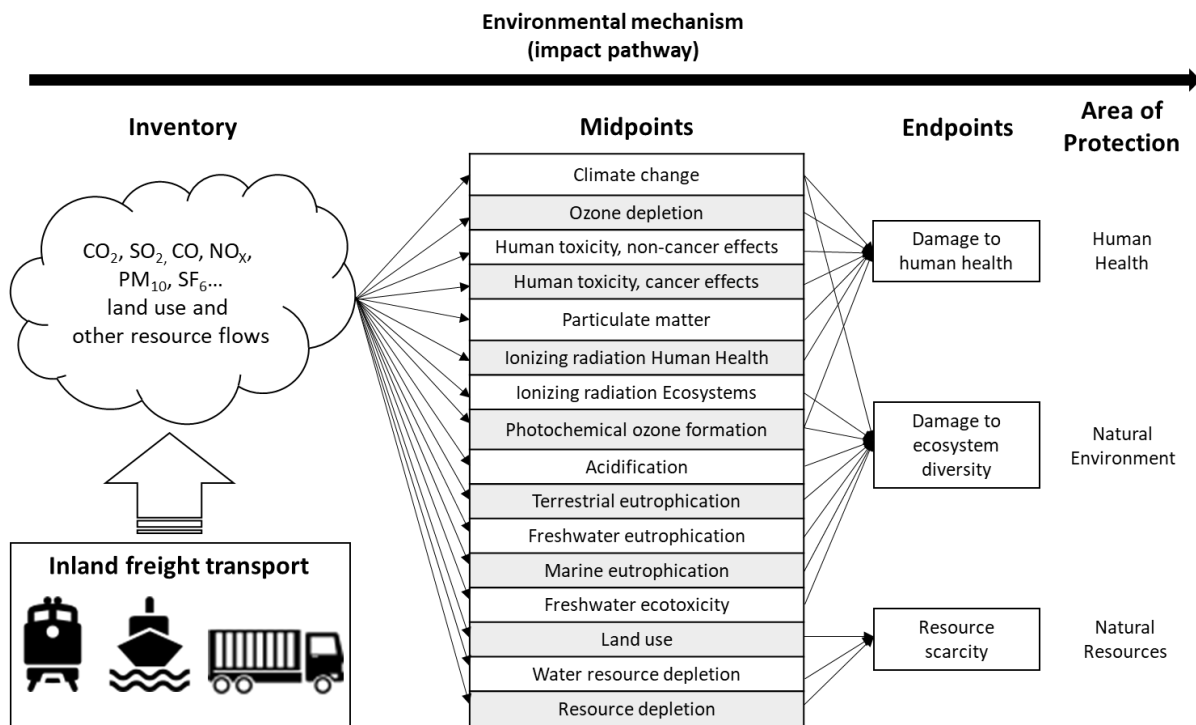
Environmental mechanism
(impact pathway)

Inventory

Midpoints

Endpoints

Area of Protection

$CO_2$, $SO_2$, CO, $NO_X$, $PM_{10}$, $SF_6$… land use and other resource flows

Inland freight transport

Climate change

Ozone depletion

Human toxicity, non-cancer effects

Human toxicity, cancer effects

Particulate matter

Ionizing radiation Human Health

Ionizing radiation Ecosystems

Photochemical ozone formation

Acidification

Terrestrial eutrophication

Freshwater eutrophication

Marine eutrophication

Freshwater ecotoxicity

Land use

Water resource depletion

Resource depletion

Damage to human health

Damage to ecosystem diversity

Resource scarcity

Human Health

Natural Environment

Natural Resources